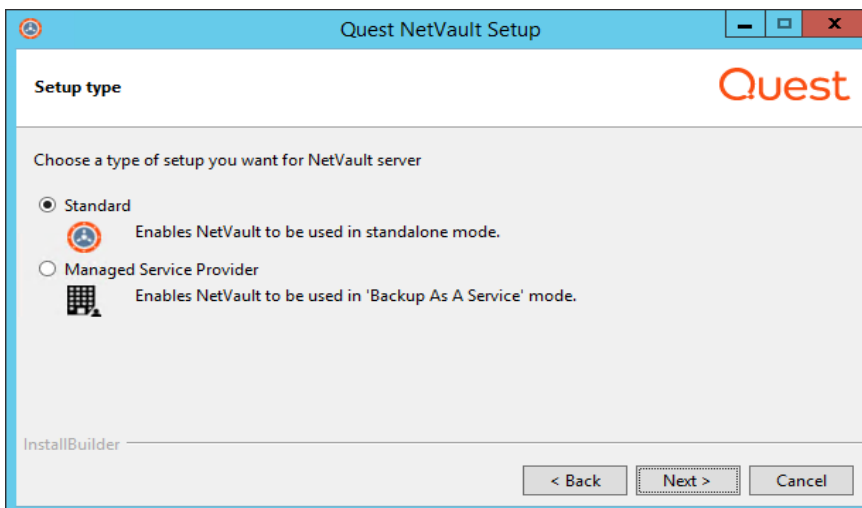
Quest NetVault Setup

Setup type

Quest

Choose a type of setup you want for NetVault server

Standard

Enables NetVault to be used in standalone mode.

Managed Service Provider

Enables NetVault to be used in 'Backup As A Service' mode.

InstallBuilder

< Back

Next >

Cancel